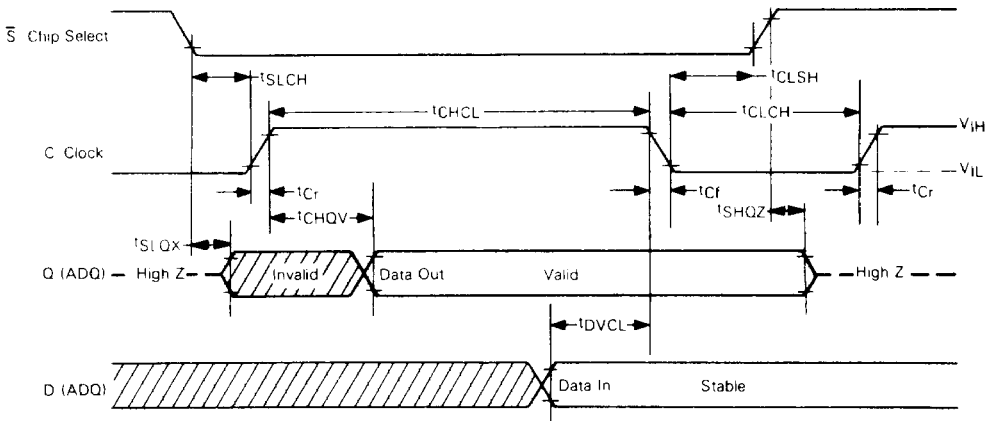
$\overline{S}$ Chip Select

$t_{SLCH}$

$t_{CLSH}$

$t_{CHCL}$

$t_{CLCH}$

$V_{IH}$

C Clock

$V_{IL}$

$t_{Cr}$

$t_{Cf}$

$t_{Cr}$

$t_{CHQV}$

$t_{SHQZ}$

$t_{SLQX}$

Q (ADQ) High Z

Invalid

Data Out

Valid

High Z

$t_{DVCL}$

D (ADQ)

Data In

Stable